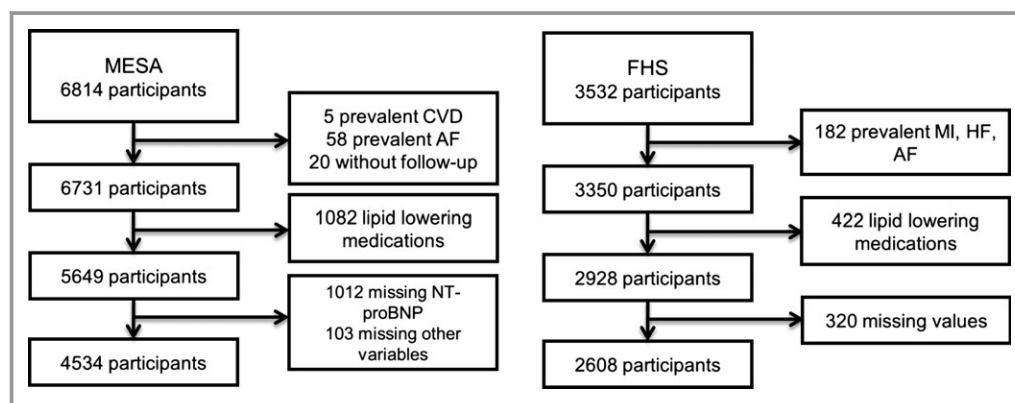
MESA
6814 participants

5 prevalent CVD
58 prevalent AF
20 without follow-up

6731 participants

1082 lipid lowering medications

5649 participants

1012 missing NT-proBNP
103 missing other variables

4534 participants

FHS
3532 participants

182 prevalent MI, HF, AF

3350 participants

422 lipid lowering medications

2928 participants

320 missing values

2608 participants